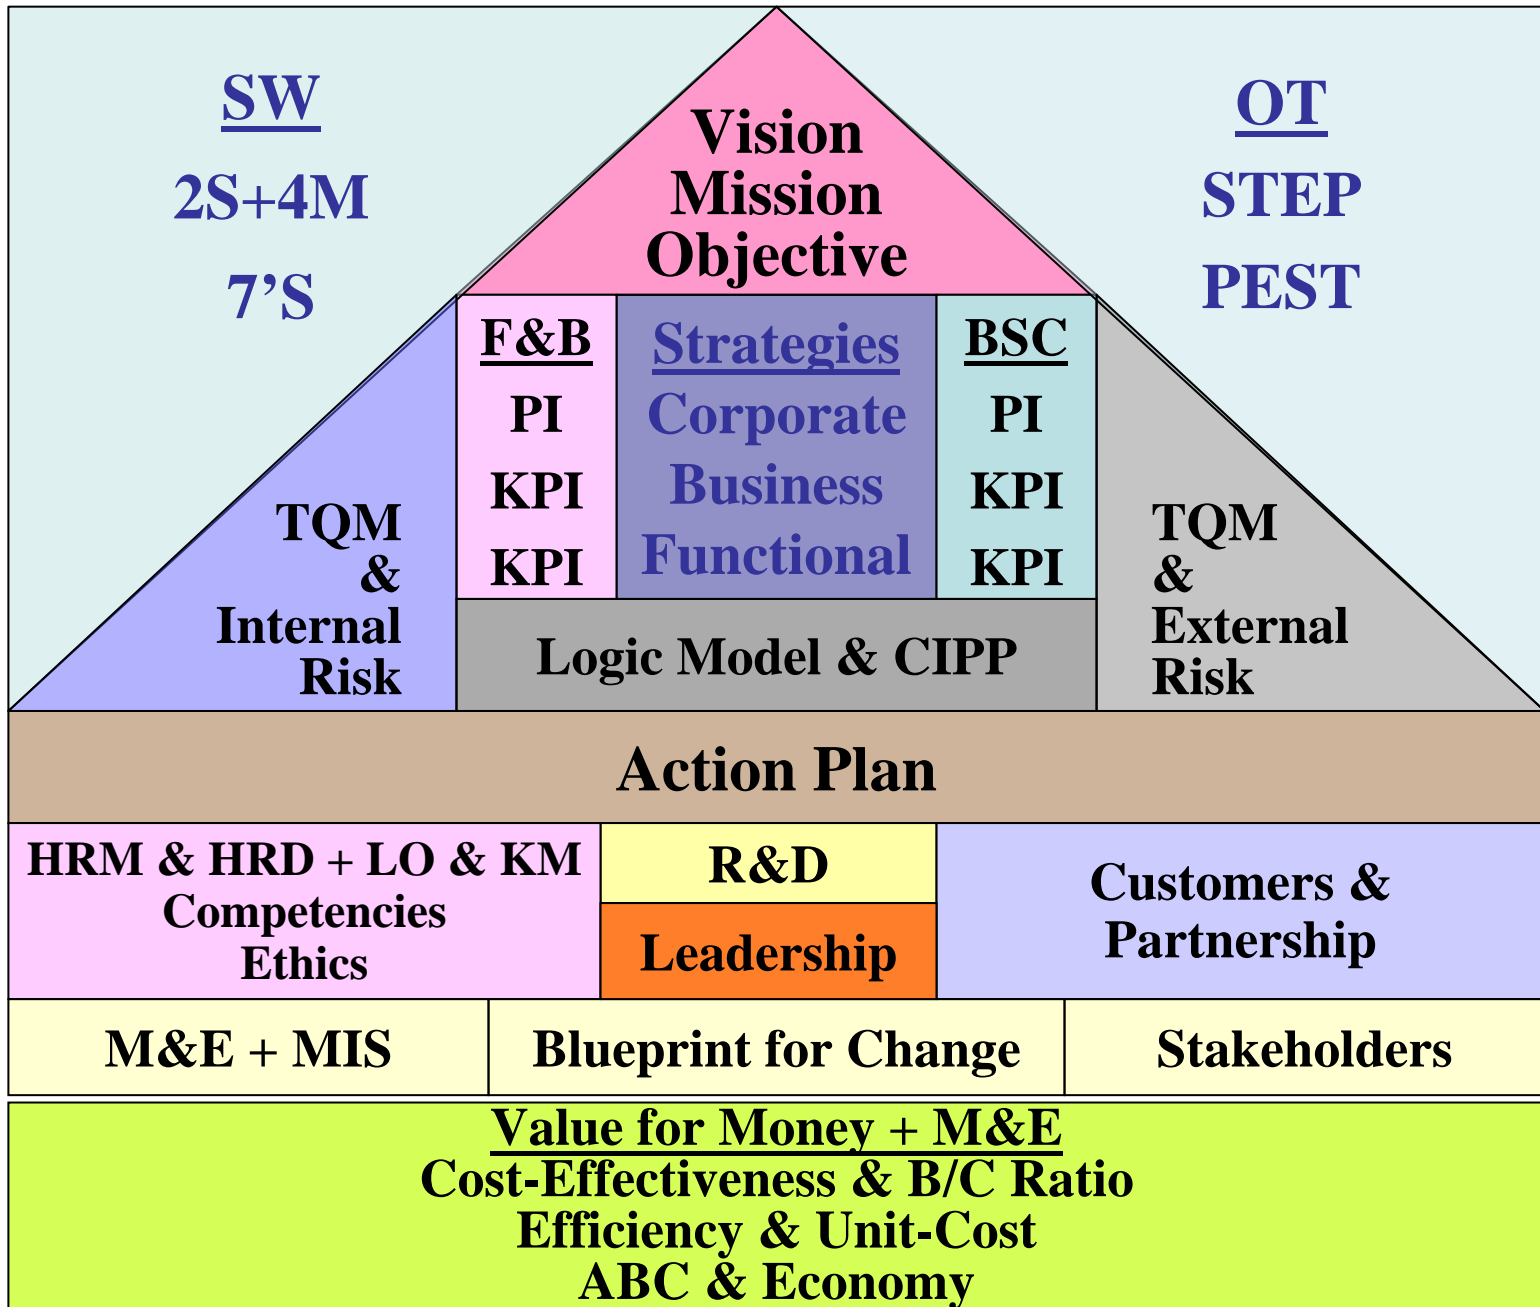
SW
2S+4M
7’S

Vision
Mission
Objective

OT
STEP
PEST

F&B
PI
KPI
KPI

Strategies
Corporate
Business
Functional

BSC
PI
KPI
KPI

TQM
&
Internal
Risk

Logic Model & CIPP

TQM
&
External
Risk

Action Plan

HRM & HRD + LO & KM
Competencies
Ethics

R&D

Leadership

Customers & Partnership

M&E + MIS

Blueprint for Change

Stakeholders

Value for Money + M&E
Cost-Effectiveness & B/C Ratio
Efficiency & Unit-Cost
ABC & Economy